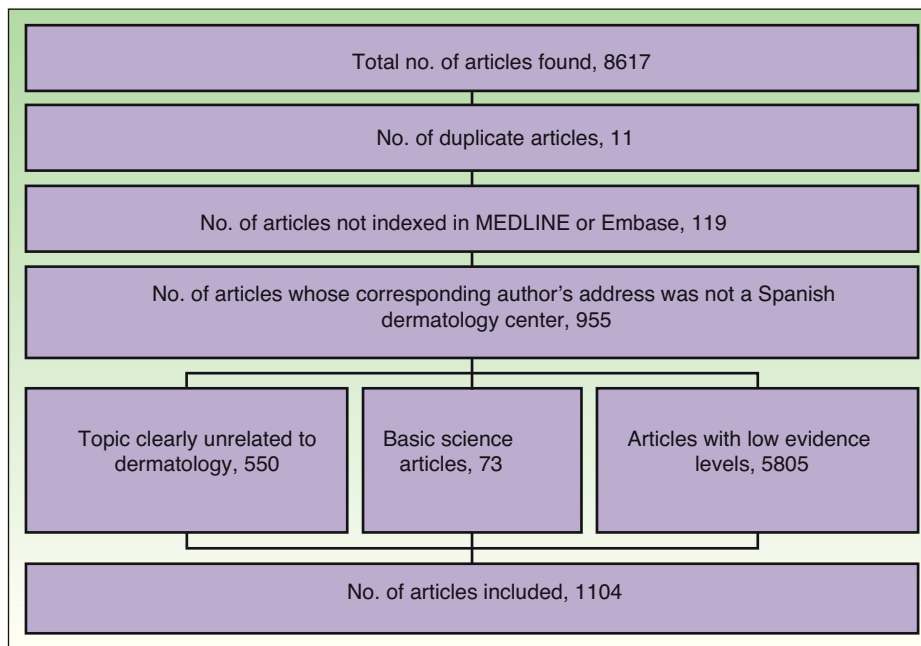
Total no. of articles found, 8617

No. of duplicate articles, 11

No. of articles not indexed in MEDLINE or Embase, 119

No. of articles whose corresponding author's address was not a Spanish dermatology center, 955

Topic clearly unrelated to dermatology, 550

Basic science articles, 73

Articles with low evidence levels, 5805

No. of articles included, 1104